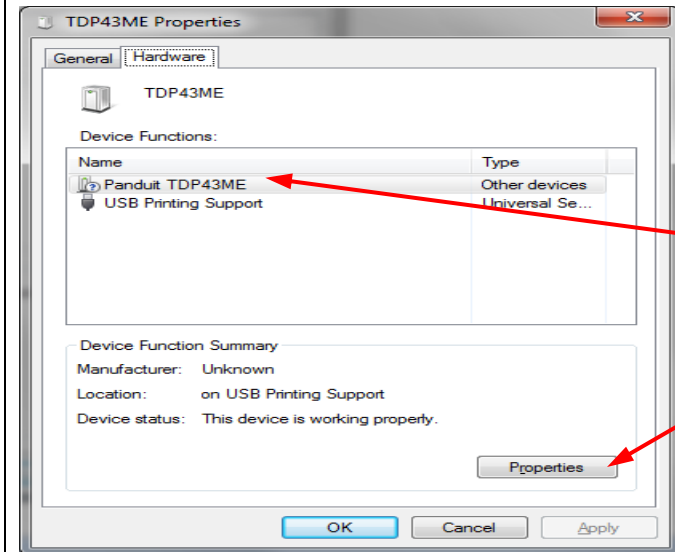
TDP43ME Properties

General | Hardware

TDP43ME

Device Functions:

| Name | Type |
|---|---|
| Panduit TDP43ME | Other devices |
| USB Printing Support | Universal Se... |

Device Function Summary

Manufacturer: Unknown

Location: on USB Printing Support

Device status: This device is working properly.

Properties

OK | Cancel | Apply